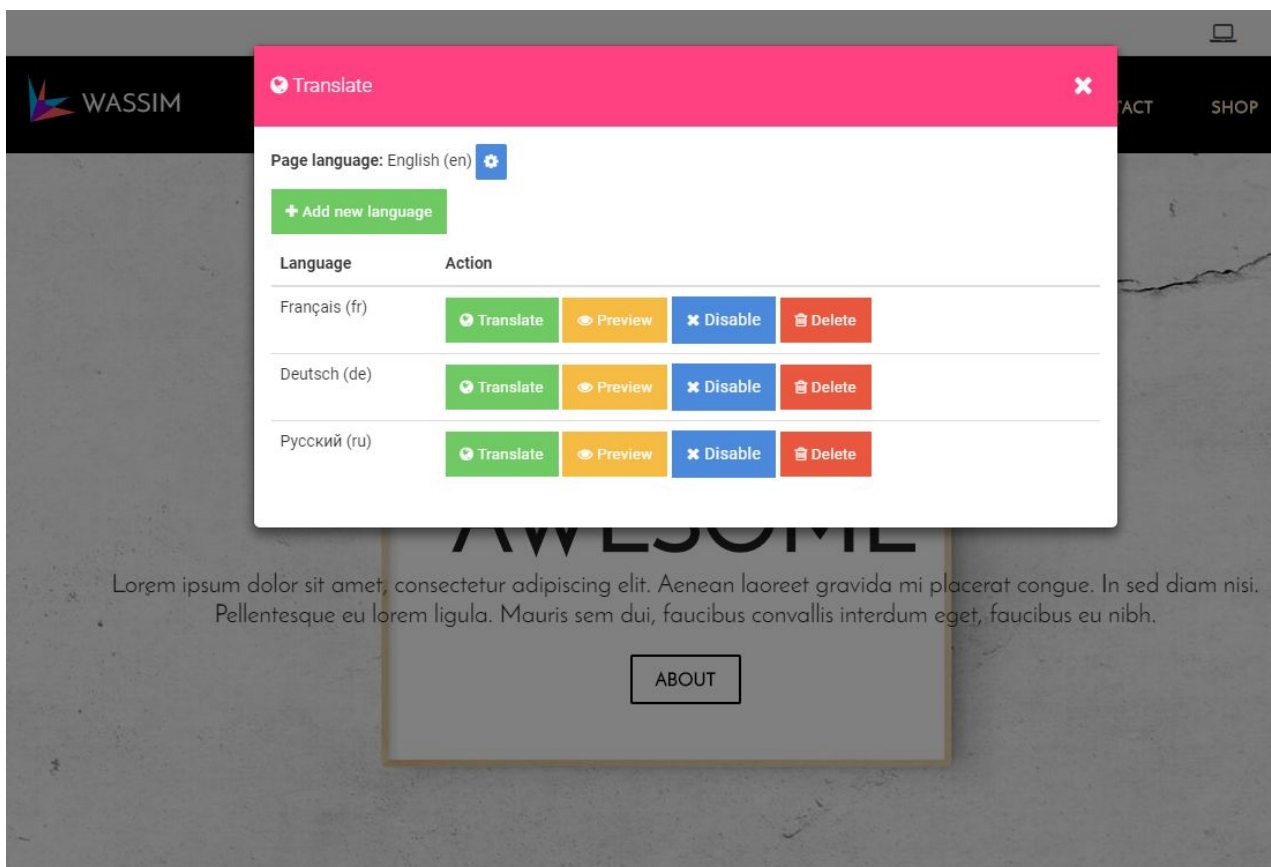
WASSIM

TACT SHOP

Translate

Page language: English (en)

+ Add new language

| Language | Action |
|---|---|
| Français (fr) | Translate Preview Disable Delete |
| Deutsch (de) | Translate Preview Disable Delete |
| Русский (ru) | Translate Preview Disable Delete |

AWESOME

Lorem ipsum dolor sit amet, consectetur adipiscing elit. Aenean laoreet gravida mi placerat congue. In sed diam nisi. Pellentesque eu lorem ligula. Mauris sem dui, faucibus convallis interdum eget, faucibus eu nibh.

ABOUT